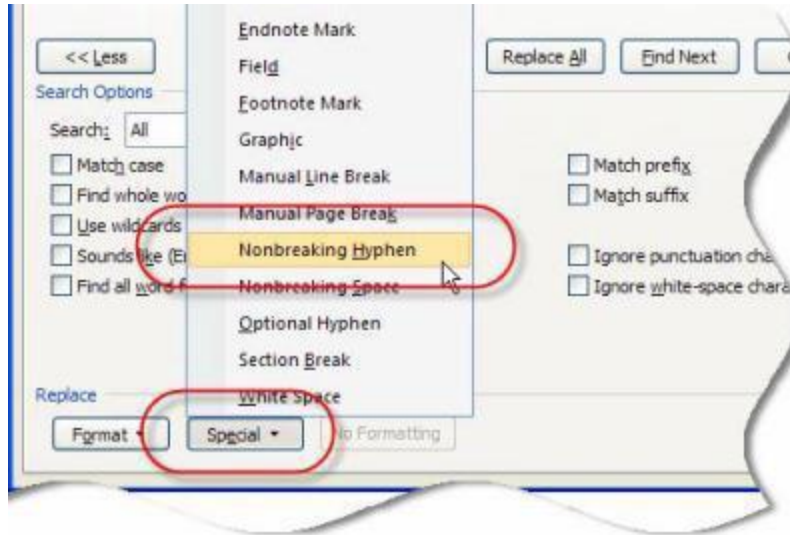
<< Less
Search Options
Search: All
Match case
Find whole wo
Use wildcards
Sounds like (E
Find all word f

Endnote Mark
Field
Footnote Mark
Graphic
Manual Line Break
Manual Page Break
Nonbreaking Hyphen
Nonbreaking Space
Optional Hyphen
Section Break
White Space

Replace All
Find Next
Match prefix
Match suffix
Ignore punctuation cha
Ignore white-space chara

Replace
Format
Special
No Formatting